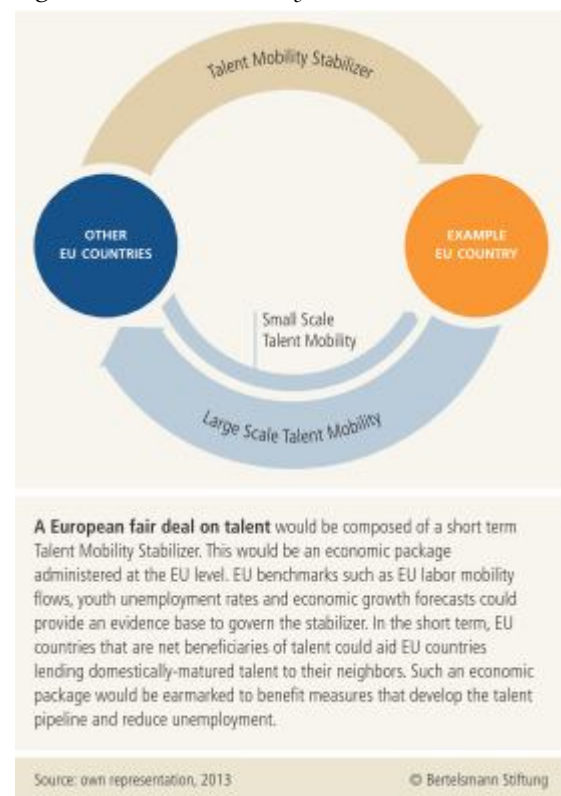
Talent Mobility Stabilizer

OTHER EU COUNTRIES

EXAMPLE EU COUNTRY

Small Scale Talent Mobility

Large Scale Talent Mobility

**A European fair deal on talent** would be composed of a short term Talent Mobility Stabilizer. This would be an economic package administered at the EU level. EU benchmarks such as EU labor mobility flows, youth unemployment rates and economic growth forecasts could provide an evidence base to govern the stabilizer. In the short term, EU countries that are net beneficiaries of talent could aid EU countries lending domestically-matured talent to their neighbors. Such an economic package would be earmarked to benefit measures that develop the talent pipeline and reduce unemployment.

Source: own representation, 2013

© Bertelsmann Stiftung